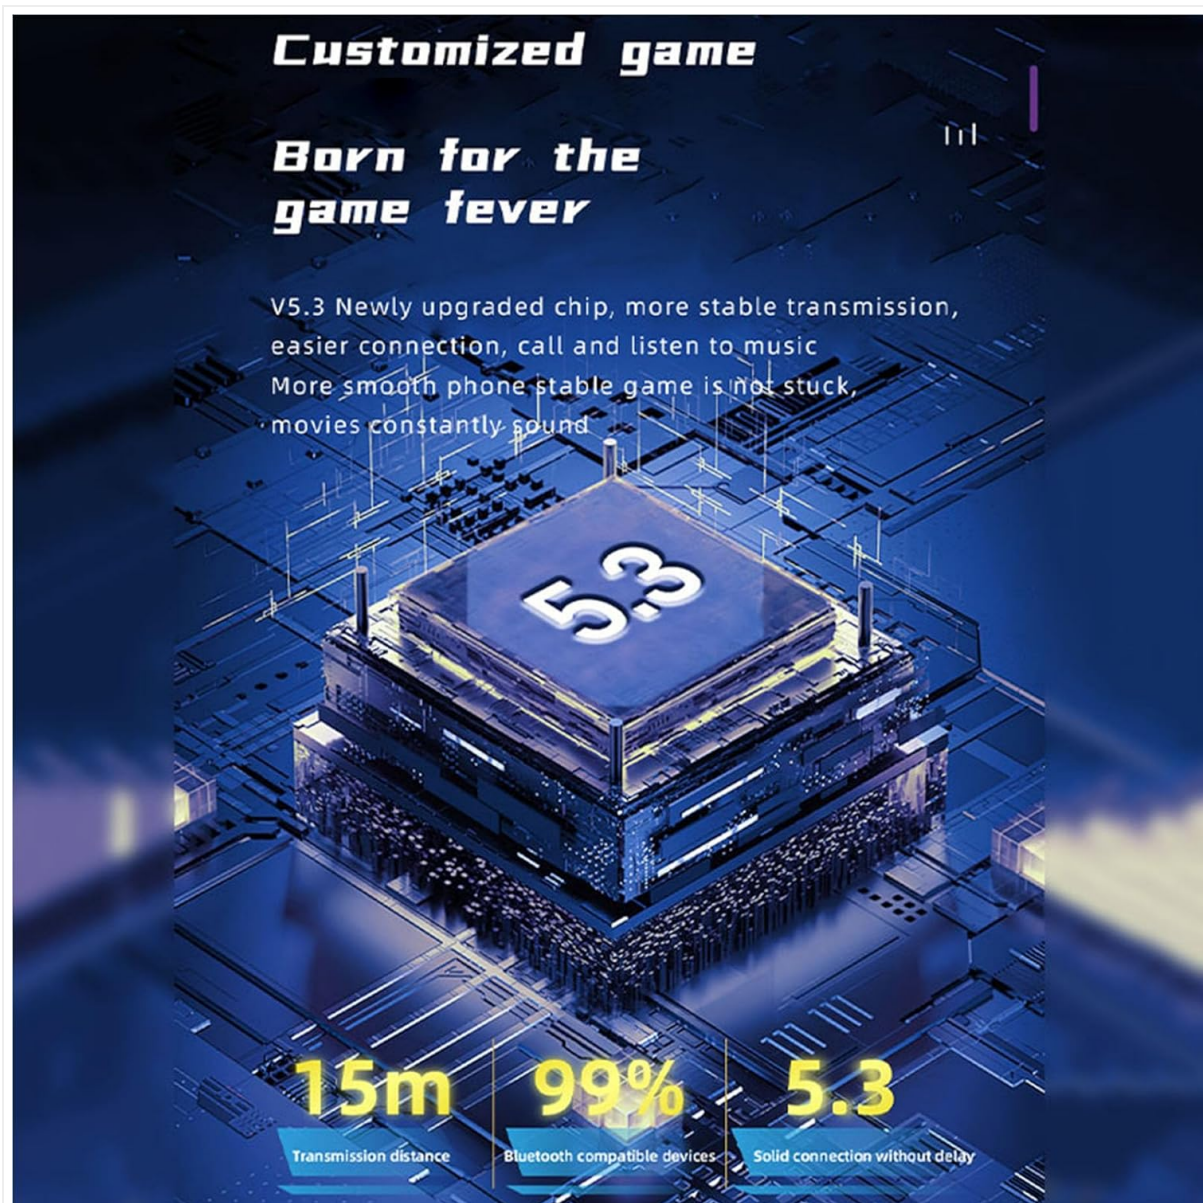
Customized game

Born for the game fever

V5.3 Newly upgraded chip, more stable transmission, easier connection, call and listen to music
More smooth phone stable game is not stuck, movies constantly sound

5.3

15m
Transmission distance

99%
Bluetooth compatible devices

5.3
Solid connection without delay